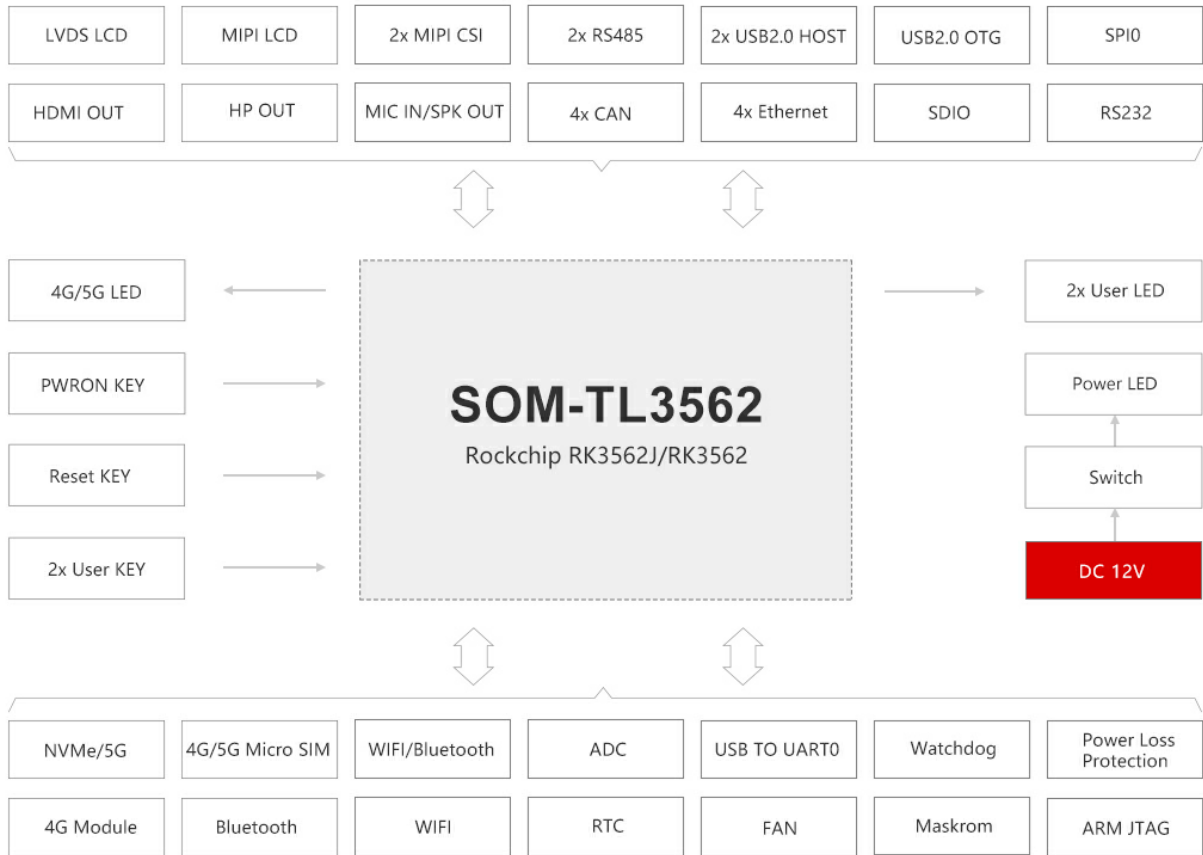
LVDS LCD
MIPI LCD
2x MIPI CSI
2x RS485
2x USB2.0 HOST
USB2.0 OTG
SPI0

HDMI OUT
HP OUT
MIC IN/SPK OUT
4x CAN
4x Ethernet
SDIO
RS232

4G/5G LED
PWRON KEY
Reset KEY
2x User KEY

SOM-TL3562
Rockchip RK3562J/RK3562

2x User LED
Power LED
Switch
DC 12V

NVMe/5G
4G/5G Micro SIM
WIFI/Bluetooth
ADC
USB TO UART0
Watchdog
Power Loss Protection

4G Module
Bluetooth
WIFI
RTC
FAN
Maskrom
ARM JTAG